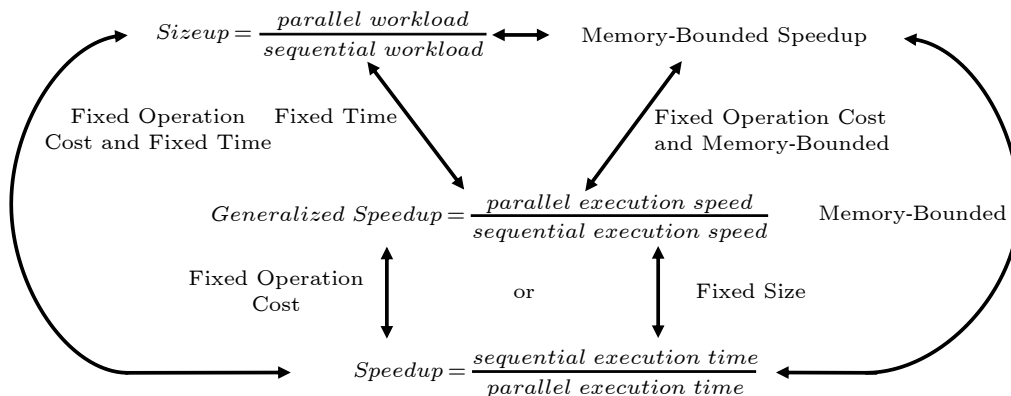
$Sizeup = \frac{parallel\ workload}{sequential\ workload}$

Memory-Bounded Speedup

Fixed Operation Cost and Fixed Time

Fixed Time

Fixed Operation Cost and Memory-Bounded

$Generalized\ Speedup = \frac{parallel\ execution\ speed}{sequential\ execution\ speed}$

Memory-Bounded

Fixed Operation Cost

or

Fixed Size

$Speedup = \frac{sequential\ execution\ time}{parallel\ execution\ time}$